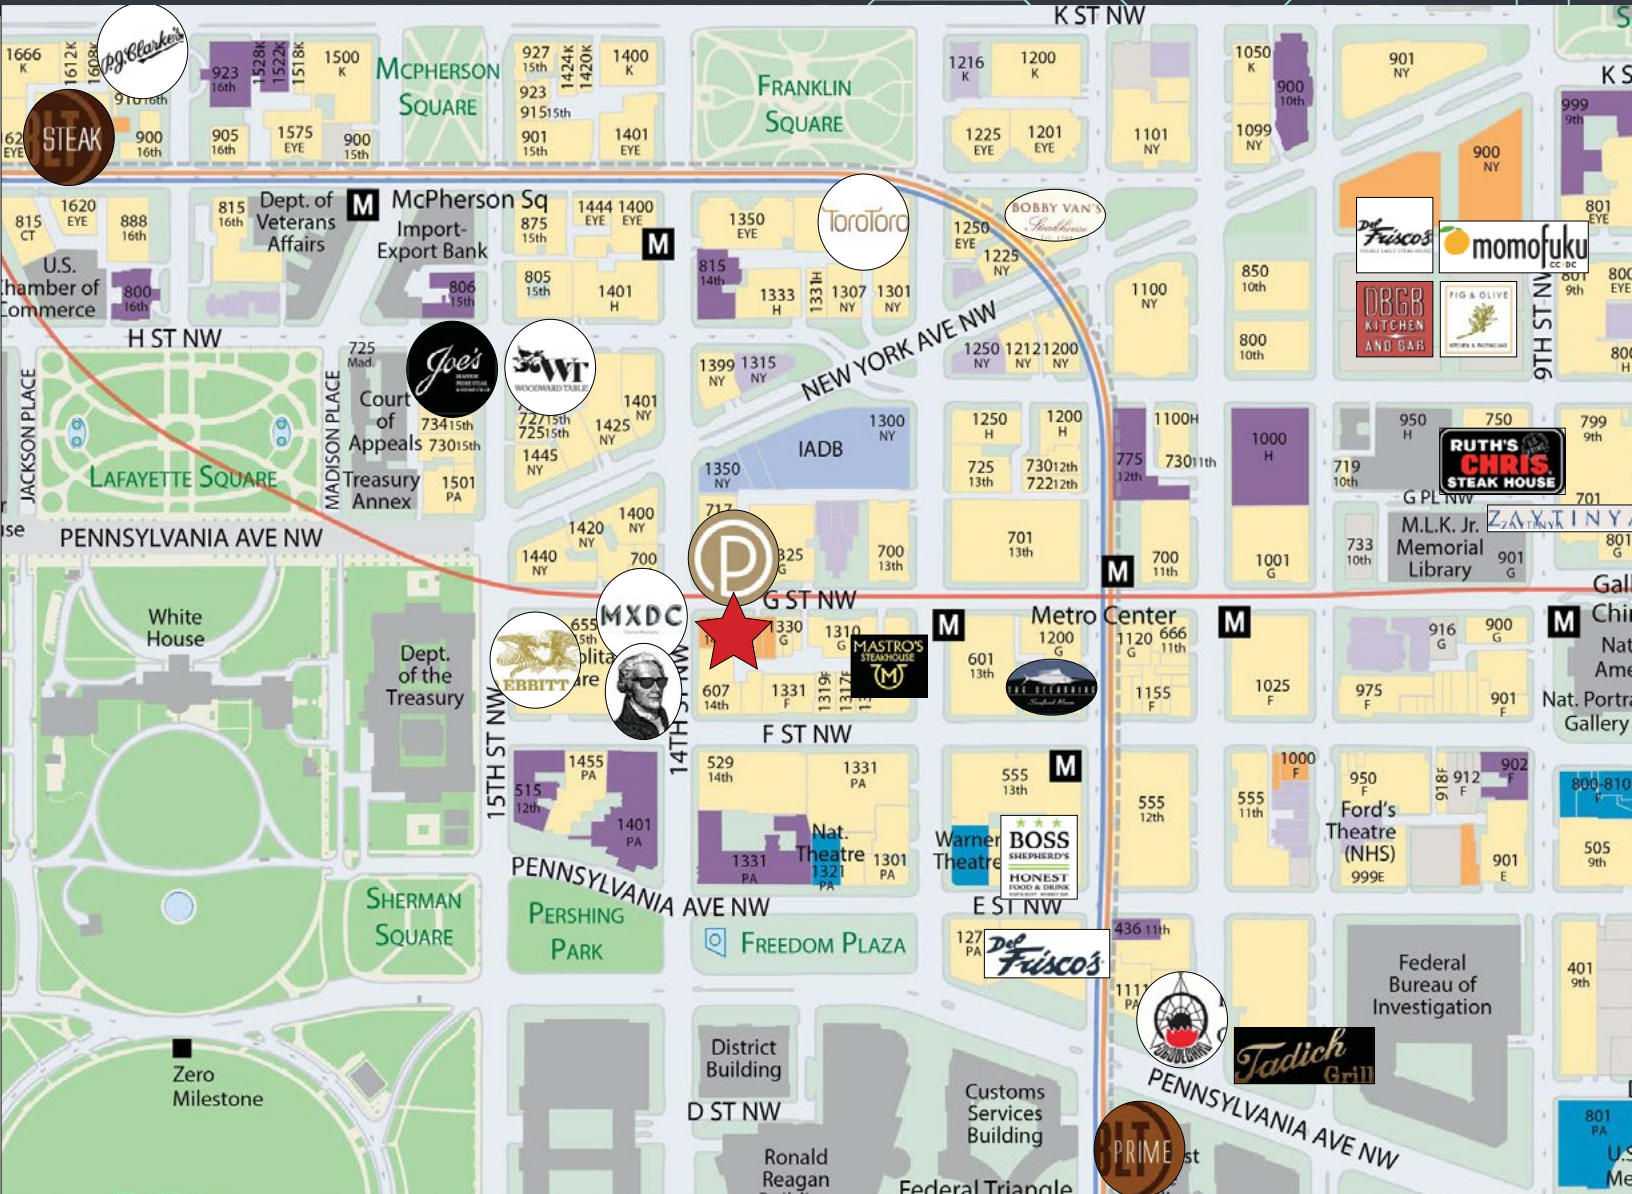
K ST NW

1666 K
1612K
1608K
P.J. Clarke's
923 16th
1528K
1522K
1518K
1500 K
McPherson Square
927 15th
1424K
1420K
1400 K
Franklin Square
1216 K
1200 K
1050 K
900 10th
901 NY
K S
BLT STEAK
910 16th
900 16th
905 16th
1575 EYE
900 15th
923 15th
915 15th
901 15th
1401 EYE
1225 EYE
1201 EYE
1101 NY
1099 NY
900 NY
999 9th
801 EYE

815 CT
1620 EYE
888 16th
815 16th
Dept. of Veterans Affairs
M
McPherson Sq
Import-Export Bank
875 15th
1444 EYE
1400 EYE
1350 EYE
M
ToroToro
Bobby Van's Steakhouse
1250 EYE
1225 NY
Del Frisco's
momofuku
U.S. Chamber of Commerce
800 16th
806 15th
805 15th
1401 H
815 14th
1333 H
1331H
1307 NY
1301 NY
1100 NY
850 10th
DBGB KITCHEN AND BAR
FIG & OLIVE
801 9th
800 EYE
H ST NW
725 Mad.
Joe's
WT Woodward Table
NEW YORK AVE NW
1250 NY
1212 NY
1200 NY
800 10th
9TH ST NW
800 H
JACKSON PLACE
MADISON PLACE
Court of Appeals
734 15th
730 15th
727 15th
725 15th
1401 NY
1425 NY
1399 NY
1315 NY
1300 NY
IADB
1250 H
1200 H
775 12th
1100H
730 11th
1000 H
950 H
750
RUTH'S CHRIS STEAK HOUSE
799 9th
LAFAYETTE SQUARE
Treasury Annex
1501 PA
1445 NY
1350 NY
725 13th
730 12th
722 12th
719 10th
G PL NW
701
PENNSYLVANIA AVE NW
1420 NY
1400 NY
717
P
325
700 13th
701 13th
700 11th
1001 G
M.L.K. Jr. Memorial Library
733 10th
ZAYTINYA
901 G
801 G
1440 NY
700
M
G ST NW
Gall
White House
Dept. of the Treasury
MXDC
655 15th
EBBITT
1330
1310 G
MASTRO'S STEAKHOUSE
M
Metro Center
M
Chi
916 G
900 G
M
Nat Ame
601 13th
1200 G
1120 G
666 11th
THE OCEANAIRE
15TH ST NW
14TH ST NW
607 14th
1331 F
1319F
1317F
1155 F
1025 F
975 F
901 F
Nat. Portra Gallery
F ST NW
529 14th
1331 PA
555 13th
M
555 12th
555 11th
1000 F
950 F
918F
912 F
902 F
800-810
1455 PA
515 12th
1401 PA
Nat. Theatre
Warner Theatre
BOSS SHEPHERD'S
HONEST FOOD & DRINK
Ford's Theatre (NHS)
999E
901 E
505 9th
PENNSYLVANIA AVE NW
1331 PA
1321 PA
1301 PA
E ST NW
SHERMAN SQUARE
PERSHING PARK
FREEDOM PLAZA
1275 PA
436 11th
Del Frisco's
Federal Bureau of Investigation
401 9th
1111 PA
Tadich Grill
Zero Milestone
District Building
D ST NW
Customs Services Building
PENNSYLVANIA AVE NW
801 PA
U.S Me
Ronald Reagan
BLT PRIME
Federal Triangle